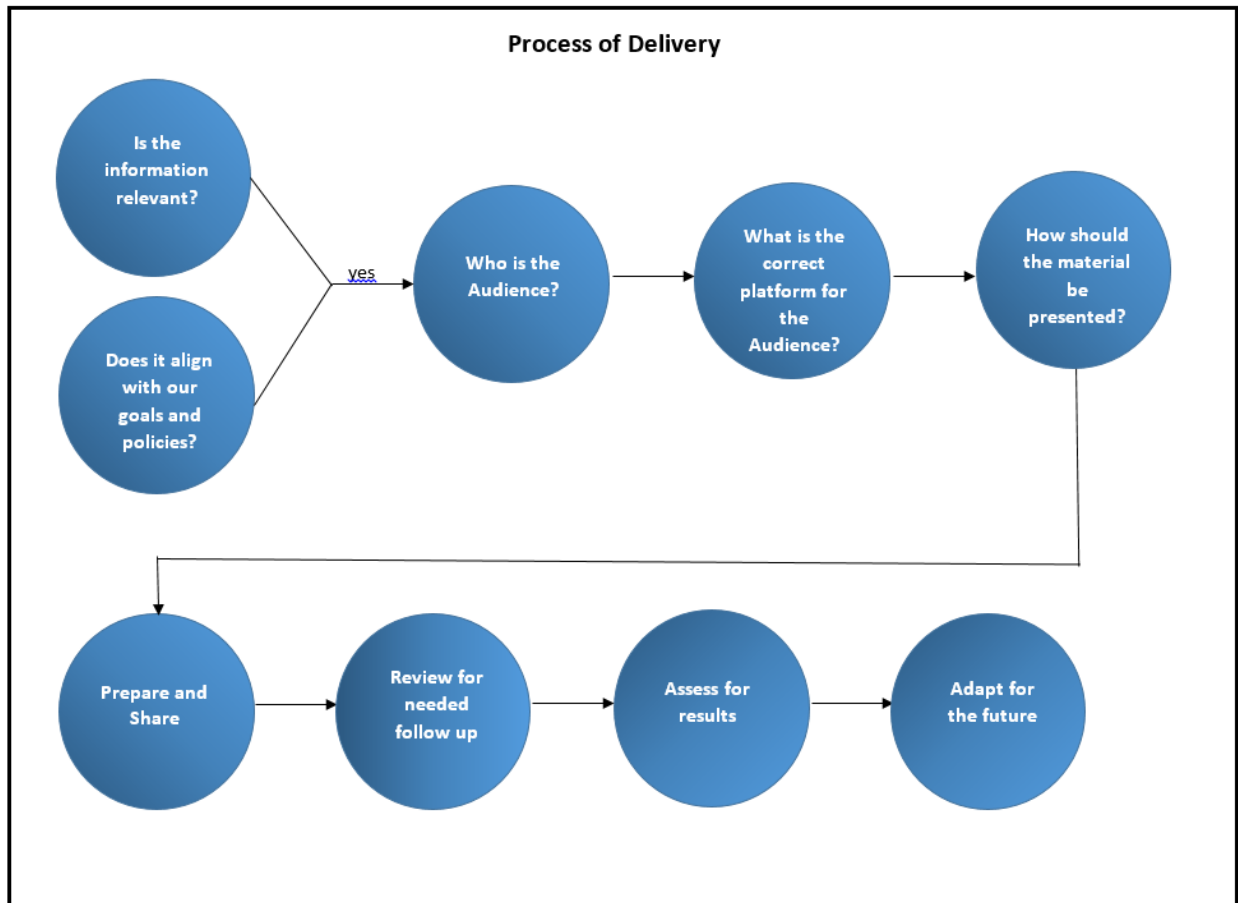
Process of Delivery

Is the information relevant?

Does it align with our goals and policies?

yes

Who is the Audience?

What is the correct platform for the Audience?

How should the material be presented?

Prepare and Share

Review for needed follow up

Assess for results

Adapt for the future